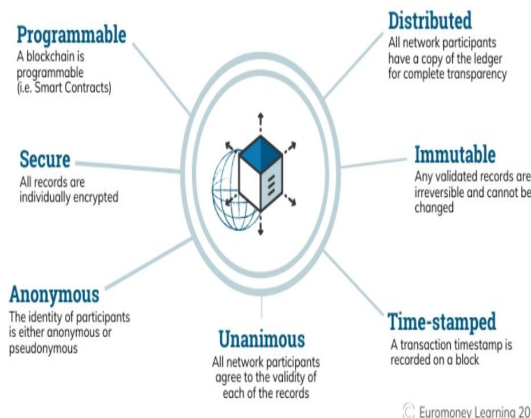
Programmable
A blockchain is programmable (i.e. Smart Contracts)

Distributed
All network participants have a copy of the ledger for complete transparency

Secure
All records are individually encrypted

Immutable
Any validated records are irreversible and cannot be changed

Anonymous
The identity of participants is either anonymous or pseudonymous

Unanimous
All network participants agree to the validity of each of the records

Time-stamped
A transaction timestamp is recorded on a block

© Euromoney Learning 20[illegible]